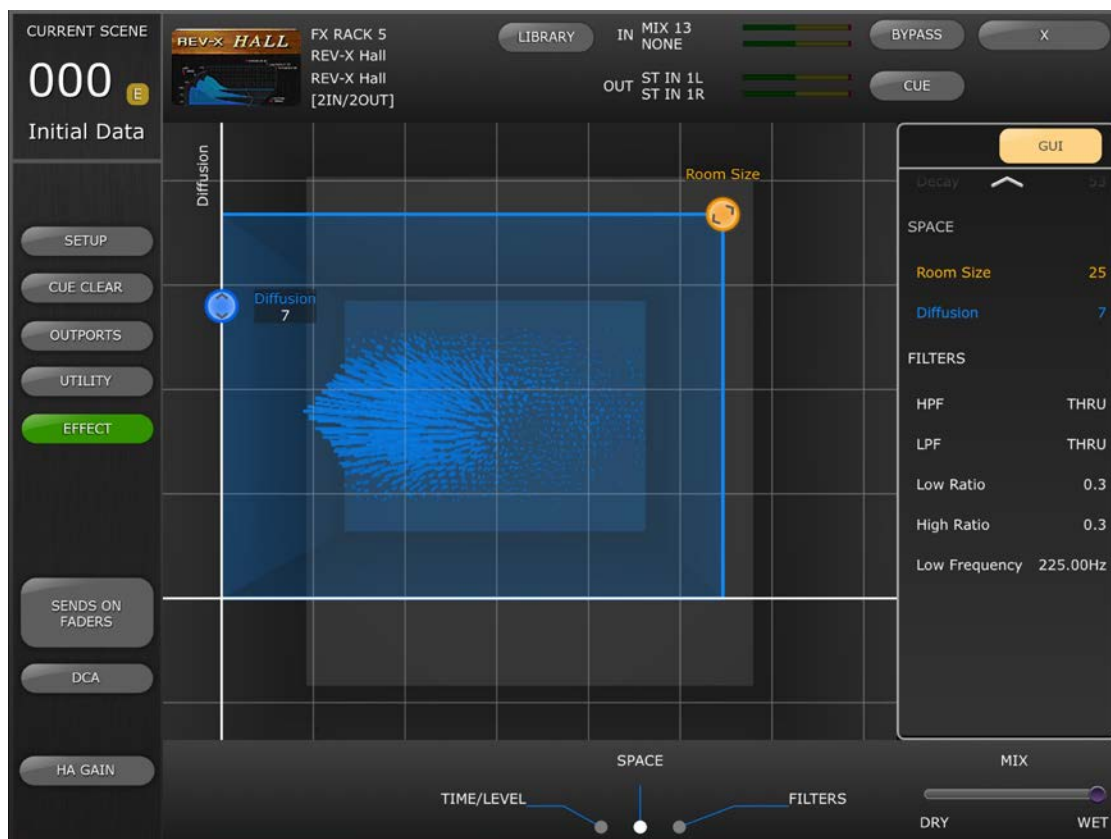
CURRENT SCENE
000 E
Initial Data

REV-X HALL
FX RACK 5
REV-X Hall
REV-X Hall
[2IN/2OUT]

LIBRARY

IN MIX 13
NONE

OUT ST IN 1L
ST IN 1R

BYPASS
X
CUE

SETUP
CUE CLEAR
OUTPORTS
UTILITY
EFFECT

SENDS ON FADERS
DCA

HA GAIN

Diffusion
Room Size
Diffusion
7

GUI
Decay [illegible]
SPACE
Room Size 25
Diffusion 7
FILTERS
HPF THRU
LPF THRU
Low Ratio 0.3
High Ratio 0.3
Low Frequency 225.00Hz

SPACE
TIME/LEVEL
FILTERS

MIX
DRY
WET